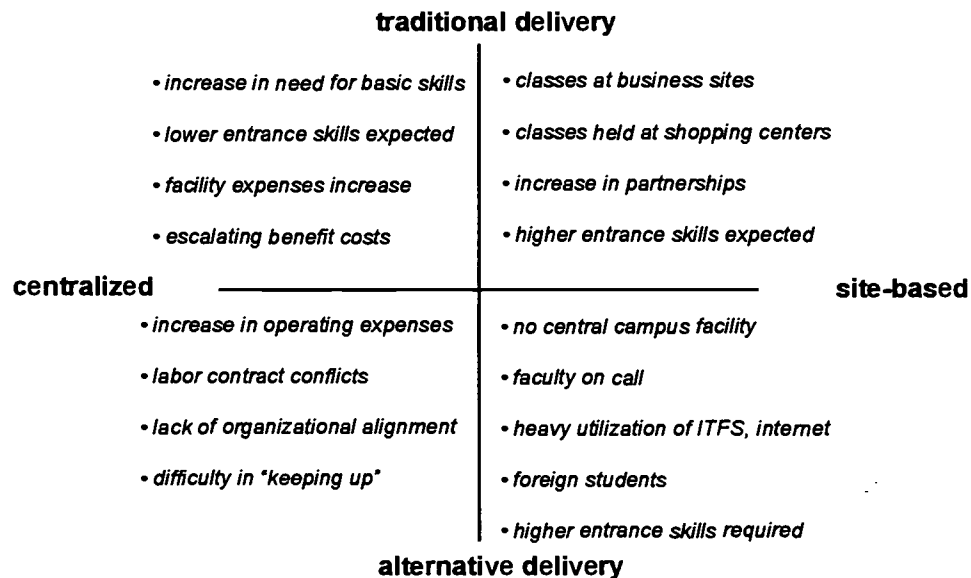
traditional delivery

• increase in need for basic skills
• lower entrance skills expected
• facility expenses increase
• escalating benefit costs

• classes at business sites
• classes held at shopping centers
• increase in partnerships
• higher entrance skills expected

centralized

site-based

• increase in operating expenses
• labor contract conflicts
• lack of organizational alignment
• difficulty in "keeping up"

• no central campus facility
• faculty on call
• heavy utilization of ITFS, internet
• foreign students
• higher entrance skills required

alternative delivery